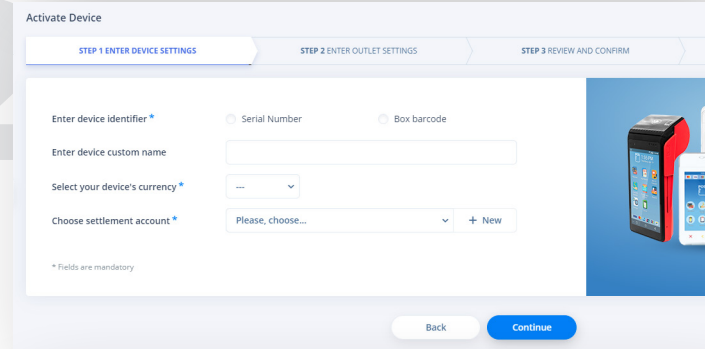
Activate Device

STEP 1 ENTER DEVICE SETTINGS
STEP 2 ENTER OUTLET SETTINGS
STEP 3 REVIEW AND CONFIRM

Enter device identifier *
Serial Number
Box barcode

Enter device custom name

Select your device's currency *
---

Choose settlement account *
Please, choose...
+ New

* Fields are mandatory

Back
Continue